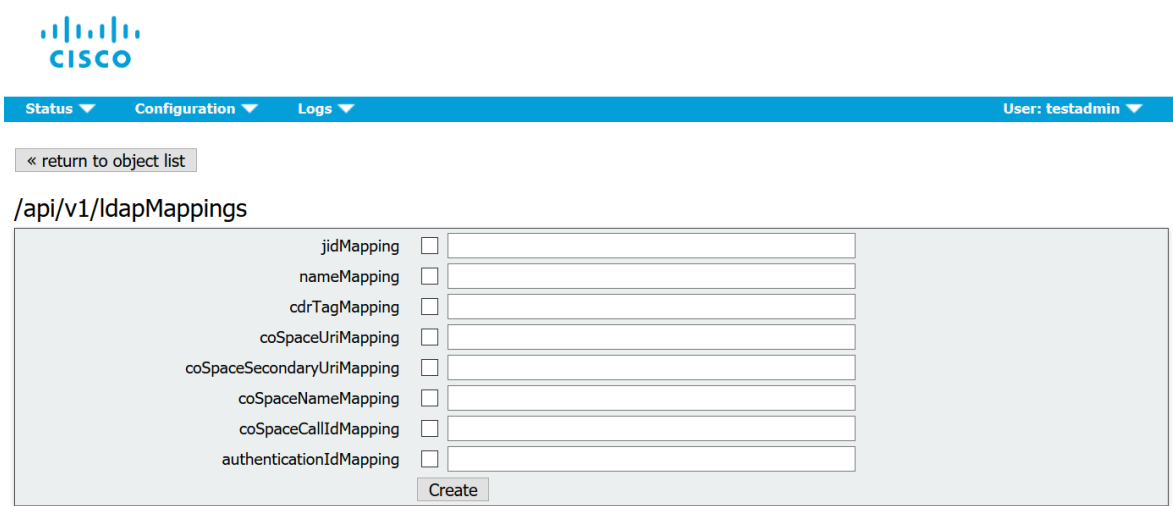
CISCO

Status Configuration Logs User: testadmin

« return to object list

/api/v1/ldapMappings

jidMapping
nameMapping
cdrTagMapping
coSpaceUriMapping
coSpaceSecondaryUriMapping
coSpaceNameMapping
coSpaceCallIdMapping
authenticationIdMapping

Create